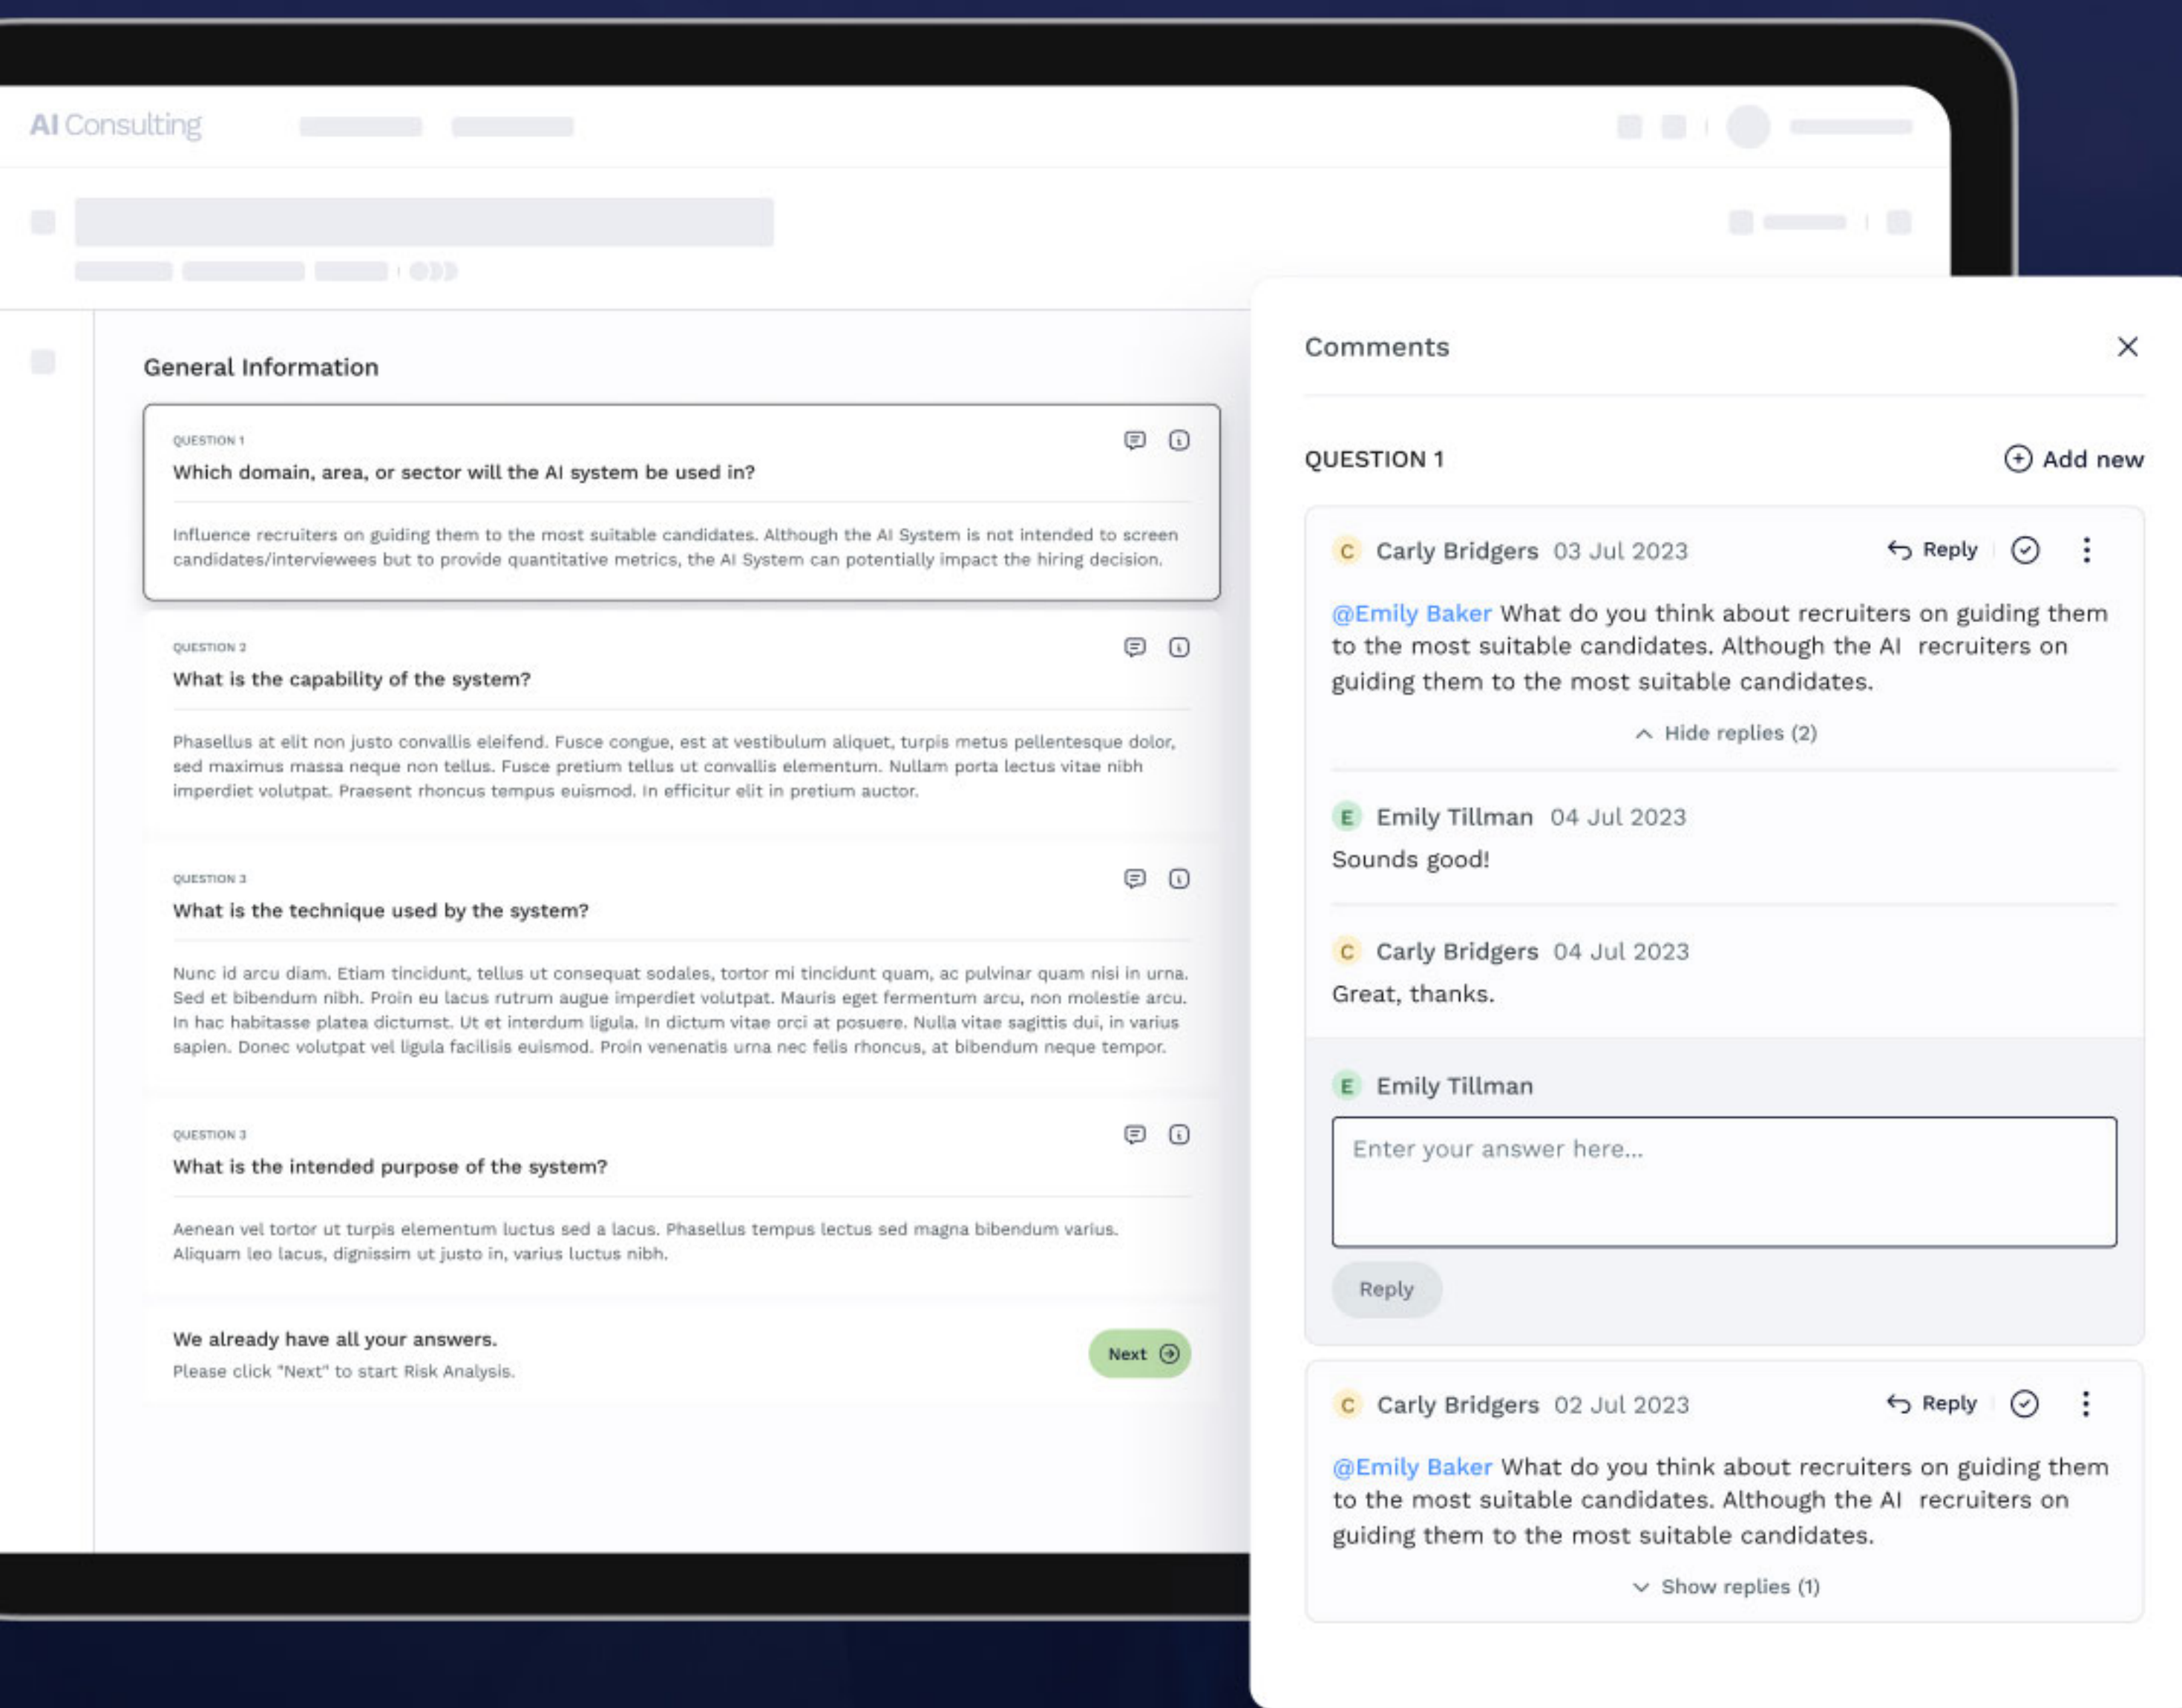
AI Consulting

General Information

QUESTION 1
Which domain, area, or sector will the AI system be used in?

Influence recruiters on guiding them to the most suitable candidates. Although the AI System is not intended to screen candidates/interviewees but to provide quantitative metrics, the AI System can potentially impact the hiring decision.

QUESTION 2
What is the capability of the system?

Phasellus at elit non justo convallis eleifend. Fusce congue, est at vestibulum aliquet, turpis metus pellentesque dolor, sed maximus massa neque non tellus. Fusce pretium tellus ut convallis elementum. Nullam porta lectus vitae nibh imperdiet volutpat. Praesent rhoncus tempus euismod. In efficitur elit in pretium auctor.

QUESTION 3
What is the technique used by the system?

Nunc id arcu diam. Etiam tincidunt, tellus ut consequat sodales, tortor mi tincidunt quam, ac pulvinar quam nisi in urna. Sed et bibendum nibh. Proin eu lacus rutrum augue imperdiet volutpat. Mauris eget fermentum arcu, non molestie arcu. In hac habitasse platea dictumst. Ut et interdum ligula. In dictum vitae orci at posuere. Nulla vitae sagittis dui, in varius sapien. Donec volutpat vel ligula facilisis euismod. Proin venenatis urna nec felis rhoncus, at bibendum neque tempor.

QUESTION 3
What is the intended purpose of the system?

Aenean vel tortor ut turpis elementum luctus sed a lacus. Phasellus tempus lectus sed magna bibendum varius. Aliquam leo lacus, dignissim ut justo in, varius luctus nibh.

We already have all your answers.
Please click "Next" to start Risk Analysis.

Next

Comments

QUESTION 1
Add new

C Carly Bridgers 03 Jul 2023
Reply

@Emily Baker What do you think about recruiters on guiding them to the most suitable candidates. Although the AI recruiters on guiding them to the most suitable candidates.

Hide replies (2)

E Emily Tillman 04 Jul 2023
Sounds good!

C Carly Bridgers 04 Jul 2023
Great, thanks.

E Emily Tillman
Enter your answer here...
Reply

C Carly Bridgers 02 Jul 2023
Reply

@Emily Baker What do you think about recruiters on guiding them to the most suitable candidates. Although the AI recruiters on guiding them to the most suitable candidates.

Show replies (1)